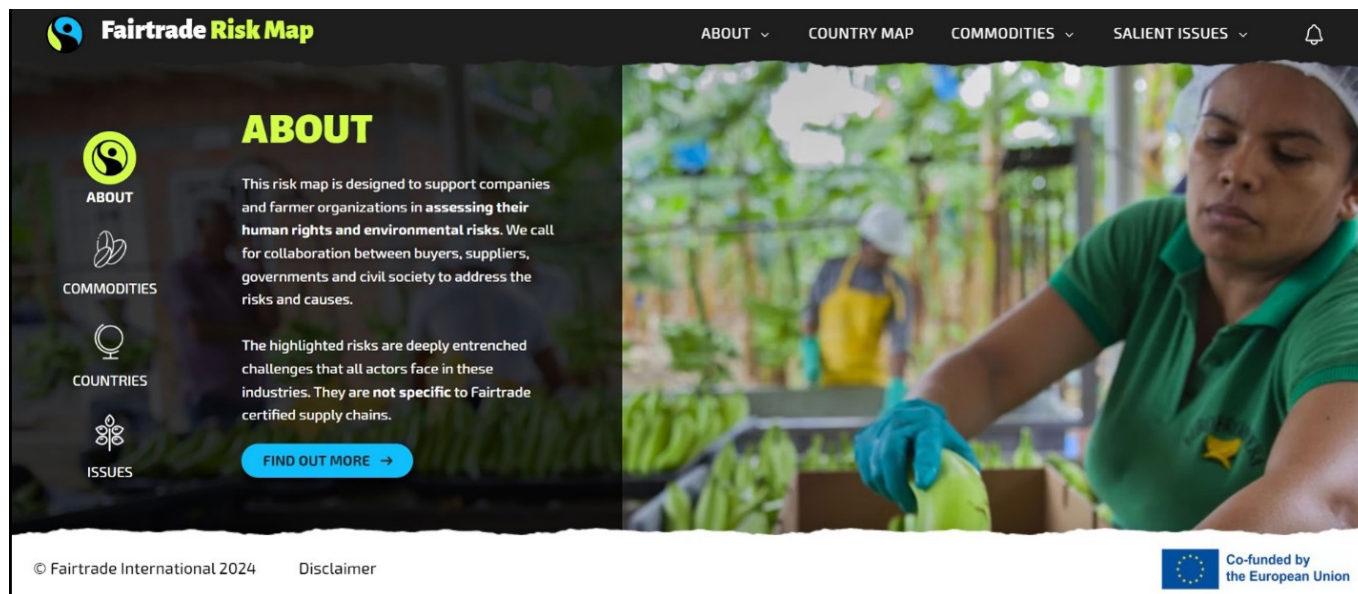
Fairtrade Risk Map

ABOUT ⌄ COUNTRY MAP COMMODITIES ⌄ SALIENT ISSUES ⌄

ABOUT

COMMODITIES

COUNTRIES

ISSUES

ABOUT

This risk map is designed to support companies and farmer organizations in **assessing their human rights and environmental risks**. We call for collaboration between buyers, suppliers, governments and civil society to address the risks and causes.

The highlighted risks are deeply entrenched challenges that all actors face in these industries. They are **not specific** to Fairtrade certified supply chains.

FIND OUT MORE →

© Fairtrade International 2024 Disclaimer

Co-funded by the European Union